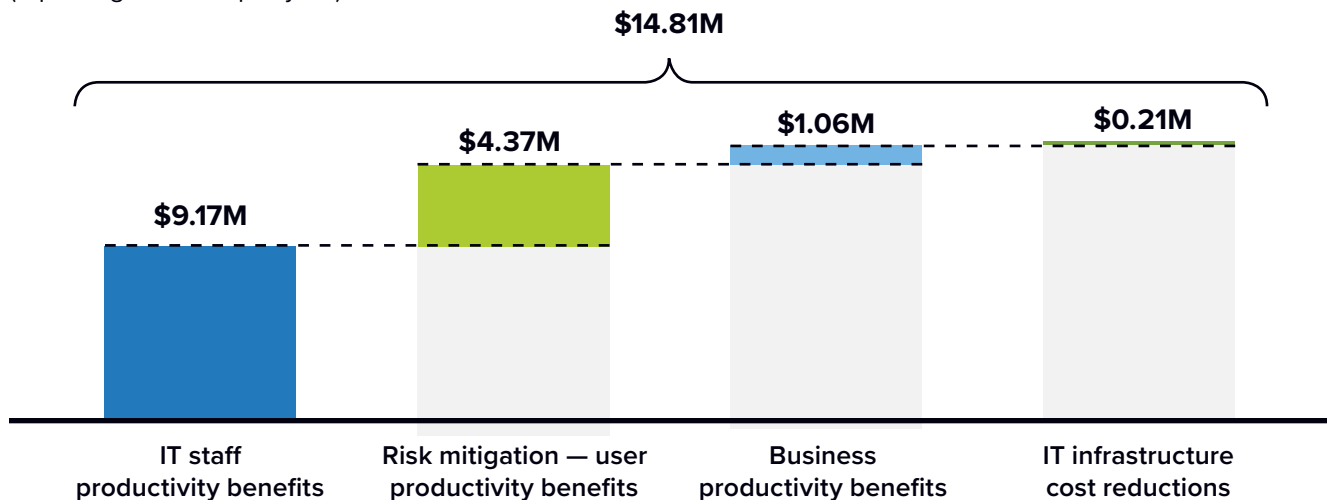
(per organization per year)

$14.81M

$9.17M

$4.37M

$1.06M

$0.21M

IT staff productivity benefits

Risk mitigation — user productivity benefits

Business productivity benefits

IT infrastructure cost reductions